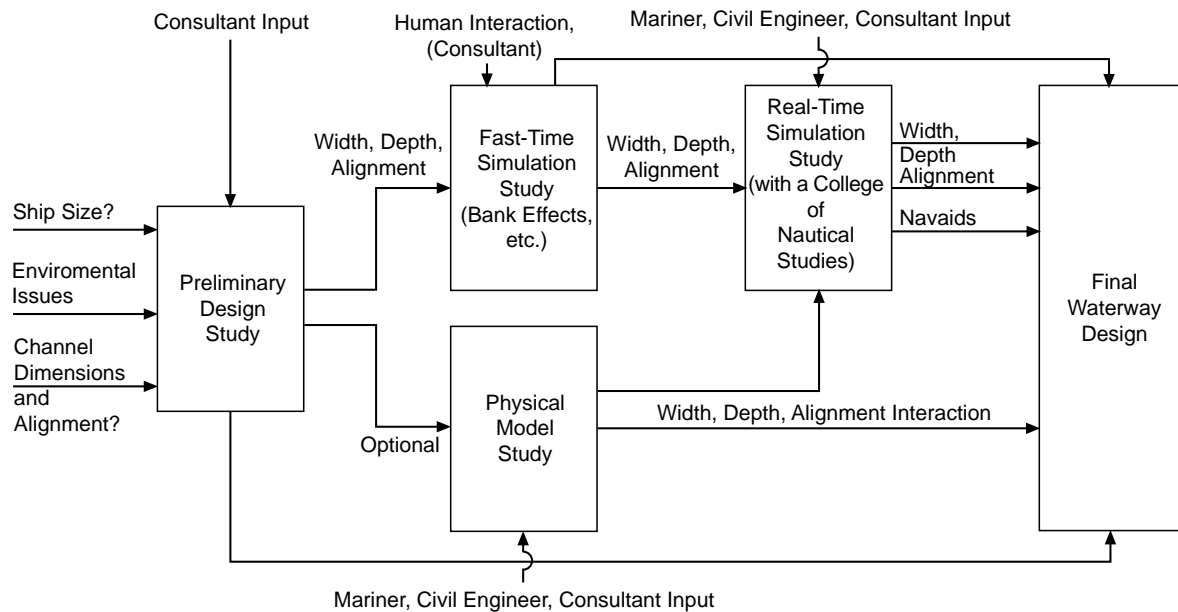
Consultant Input

Human Interaction, (Consultant)

Mariner, Civil Engineer, Consultant Input

Ship Size?

Enviromental Issues

Channel Dimensions and Alignment?

Preliminary Design Study

Width, Depth, Alignment

Fast-Time Simulation Study (Bank Effects, etc.)

Width, Depth, Alignment

Real-Time Simulation Study (with a College of Nautical Studies)

Width, Depth Alignment

Navaids

Final Waterway Design

Optional

Physical Model Study

Width, Depth, Alignment Interaction

Mariner, Civil Engineer, Consultant Input